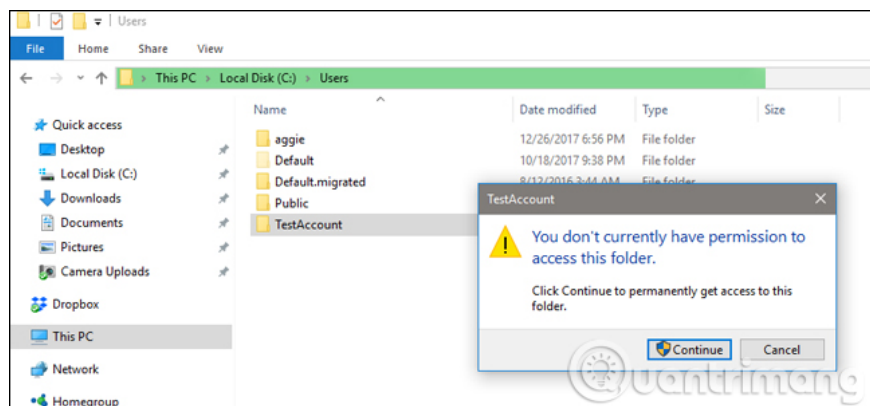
Users

File Home Share View

This PC > Local Disk (C:) > Users

Name
Date modified
Type
Size

Quick access
Desktop
Local Disk (C:)
Downloads
Documents
Pictures
Camera Uploads

Dropbox

This PC

Network

Homegroup

| Name | Date modified | Type | Size |
|---|---|---|---|
| aggie | 12/26/2017 6:56 PM | File folder | |
| Default | 10/18/2017 9:38 PM | File folder | |
| Default.migrated | 8/12/2016 3:44 AM | File folder | |
| Public | | | |
| TestAccount | | | |

TestAccount

You don't currently have permission to access this folder.

Click Continue to permanently get access to this folder.

Continue
Cancel

uantrimang